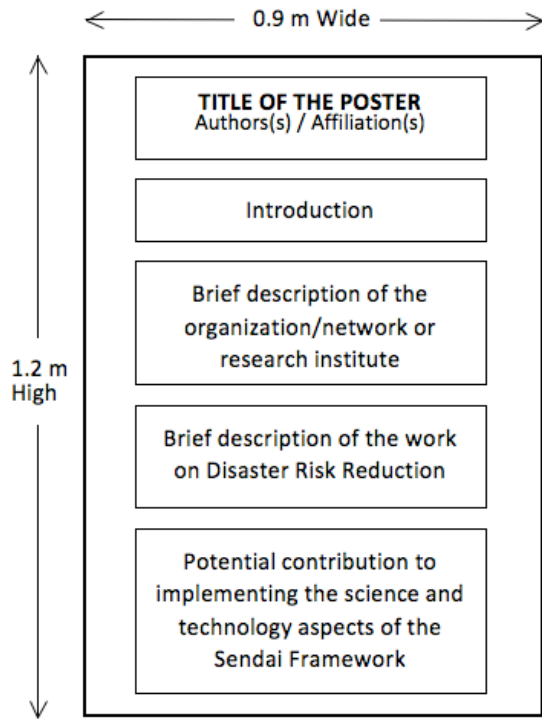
0.9 m Wide

1.2 m High

TITLE OF THE POSTER
Authors(s) / Affiliation(s)

Introduction

Brief description of the organization/network or research institute

Brief description of the work on Disaster Risk Reduction

Potential contribution to implementing the science and technology aspects of the Sendai Framework